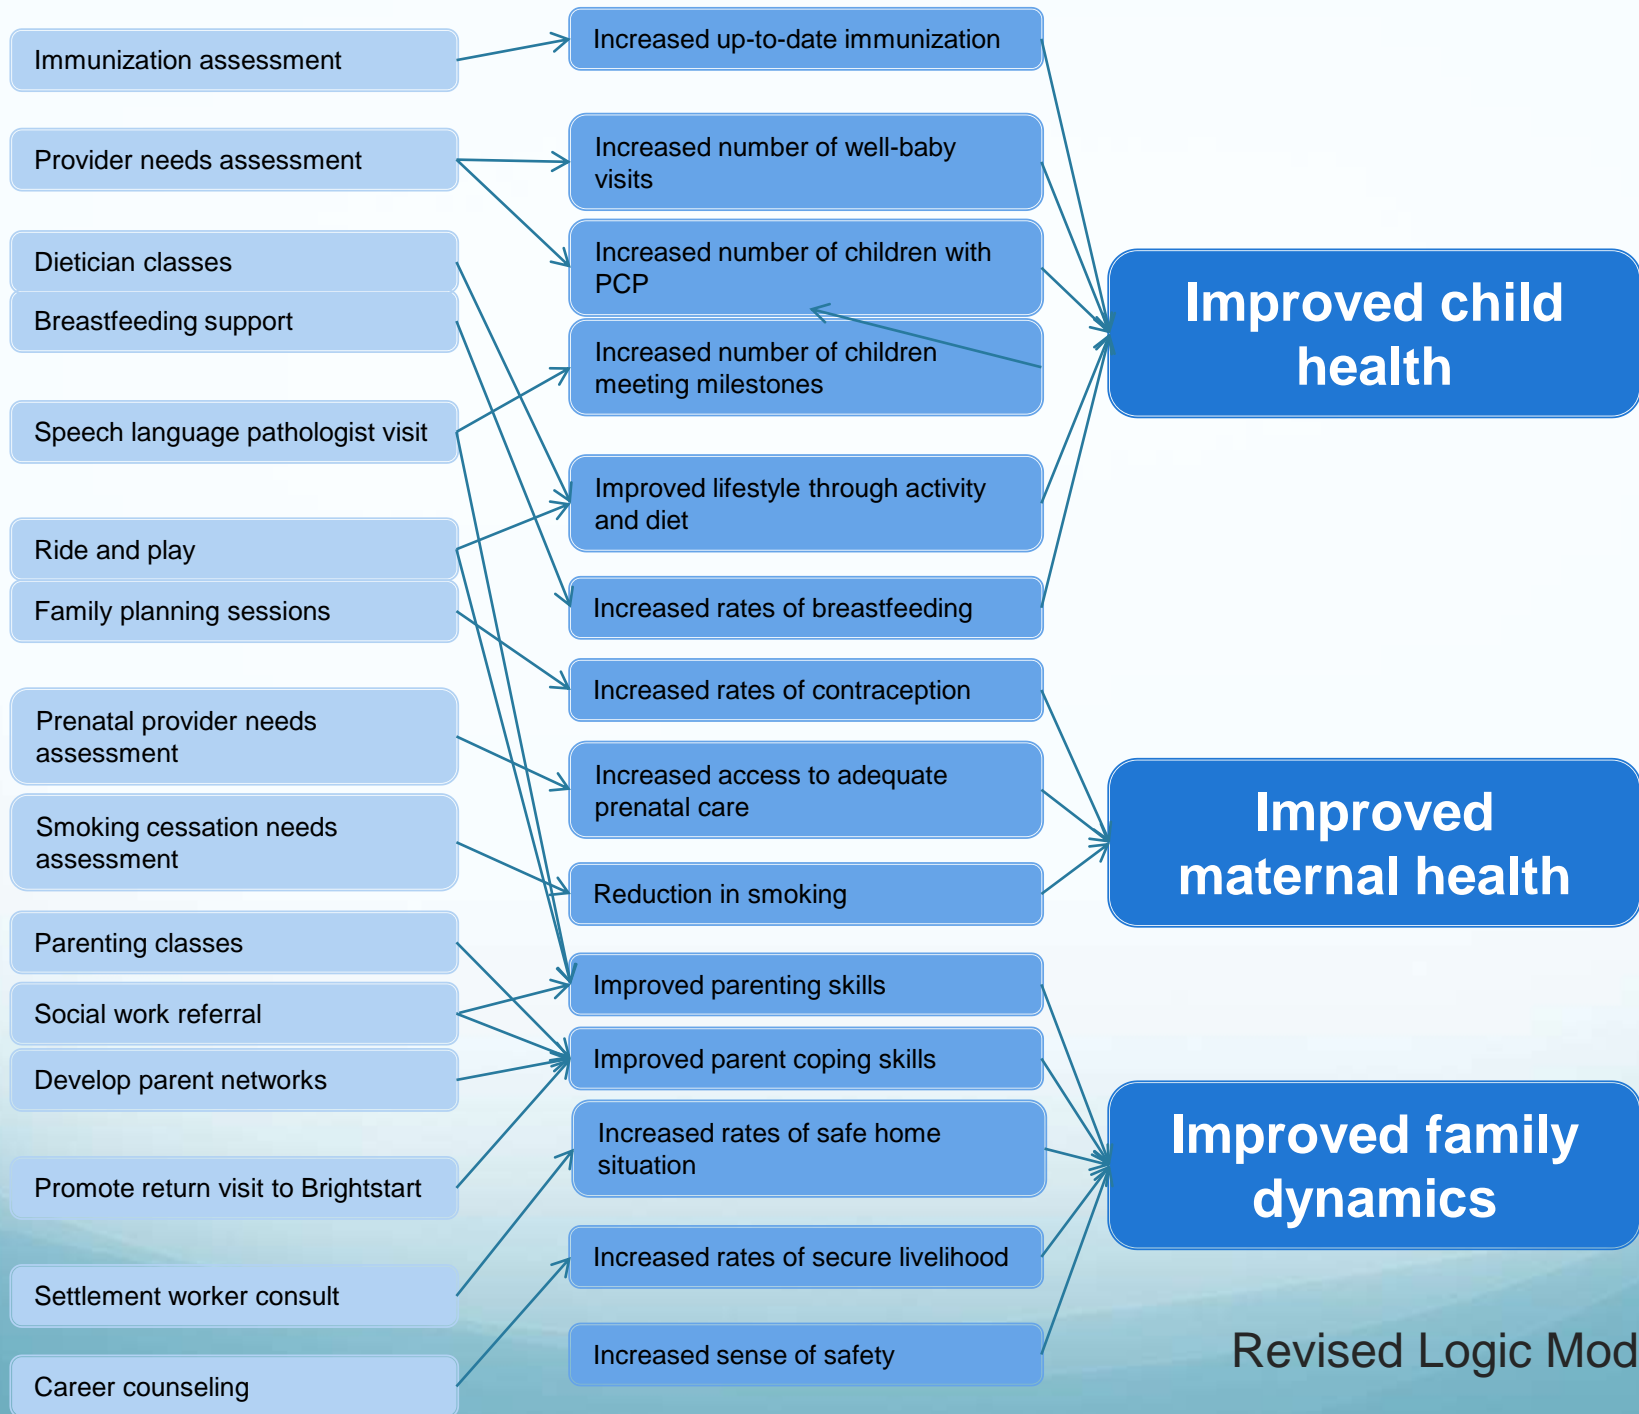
Immunization assessment

Provider needs assessment

Dietician classes

Breastfeeding support

Speech language pathologist visit

Ride and play

Family planning sessions

Prenatal provider needs assessment

Smoking cessation needs assessment

Parenting classes

Social work referral

Develop parent networks

Promote return visit to Brightstart

Settlement worker consult

Career counseling

Increased up-to-date immunization

Increased number of well-baby visits

Increased number of children with PCP

Increased number of children meeting milestones

Improved lifestyle through activity and diet

Increased rates of breastfeeding

Increased rates of contraception

Increased access to adequate prenatal care

Reduction in smoking

Improved parenting skills

Improved parent coping skills

Increased rates of safe home situation

Increased rates of secure livelihood

Increased sense of safety

Improved child health

Improved maternal health

Improved family dynamics

Revised Logic Mod